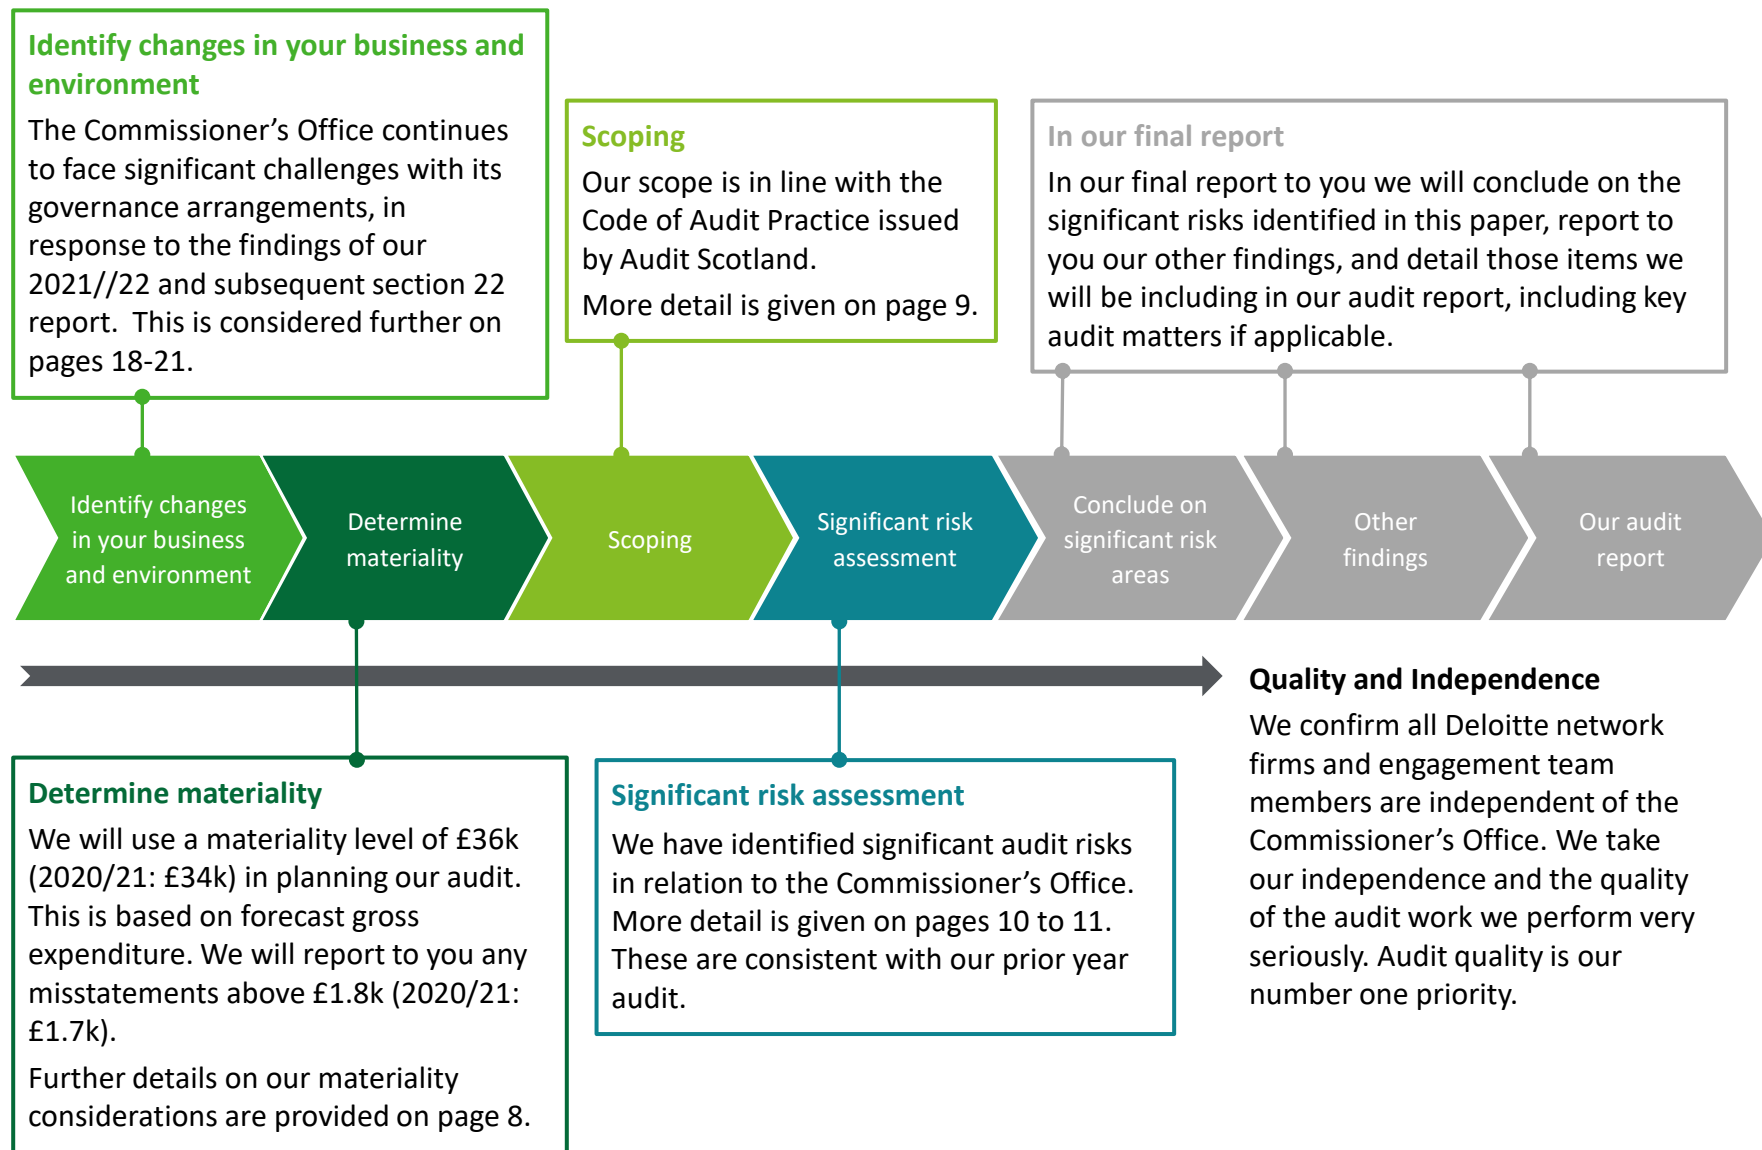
Identify changes in your business and environment

The Commissioner’s Office continues to face significant challenges with its governance arrangements, in response to the findings of our 2021//22 and subsequent section 22 report. This is considered further on pages 18-21.

Scoping

Our scope is in line with the Code of Audit Practice issued by Audit Scotland.

More detail is given on page 9.

In our final report

In our final report to you we will conclude on the significant risks identified in this paper, report to you our other findings, and detail those items we will be including in our audit report, including key audit matters if applicable.

Identify changes in your business and environment

Determine materiality

Scoping

Significant risk assessment

Conclude on significant risk areas

Other findings

Our audit report

Quality and Independence

We confirm all Deloitte network firms and engagement team members are independent of the Commissioner’s Office. We take our independence and the quality of the audit work we perform very seriously. Audit quality is our number one priority.

Determine materiality

We will use a materiality level of £36k (2020/21: £34k) in planning our audit. This is based on forecast gross expenditure. We will report to you any misstatements above £1.8k (2020/21: £1.7k).

Further details on our materiality considerations are provided on page 8.

Significant risk assessment

We have identified significant audit risks in relation to the Commissioner’s Office. More detail is given on pages 10 to 11. These are consistent with our prior year audit.